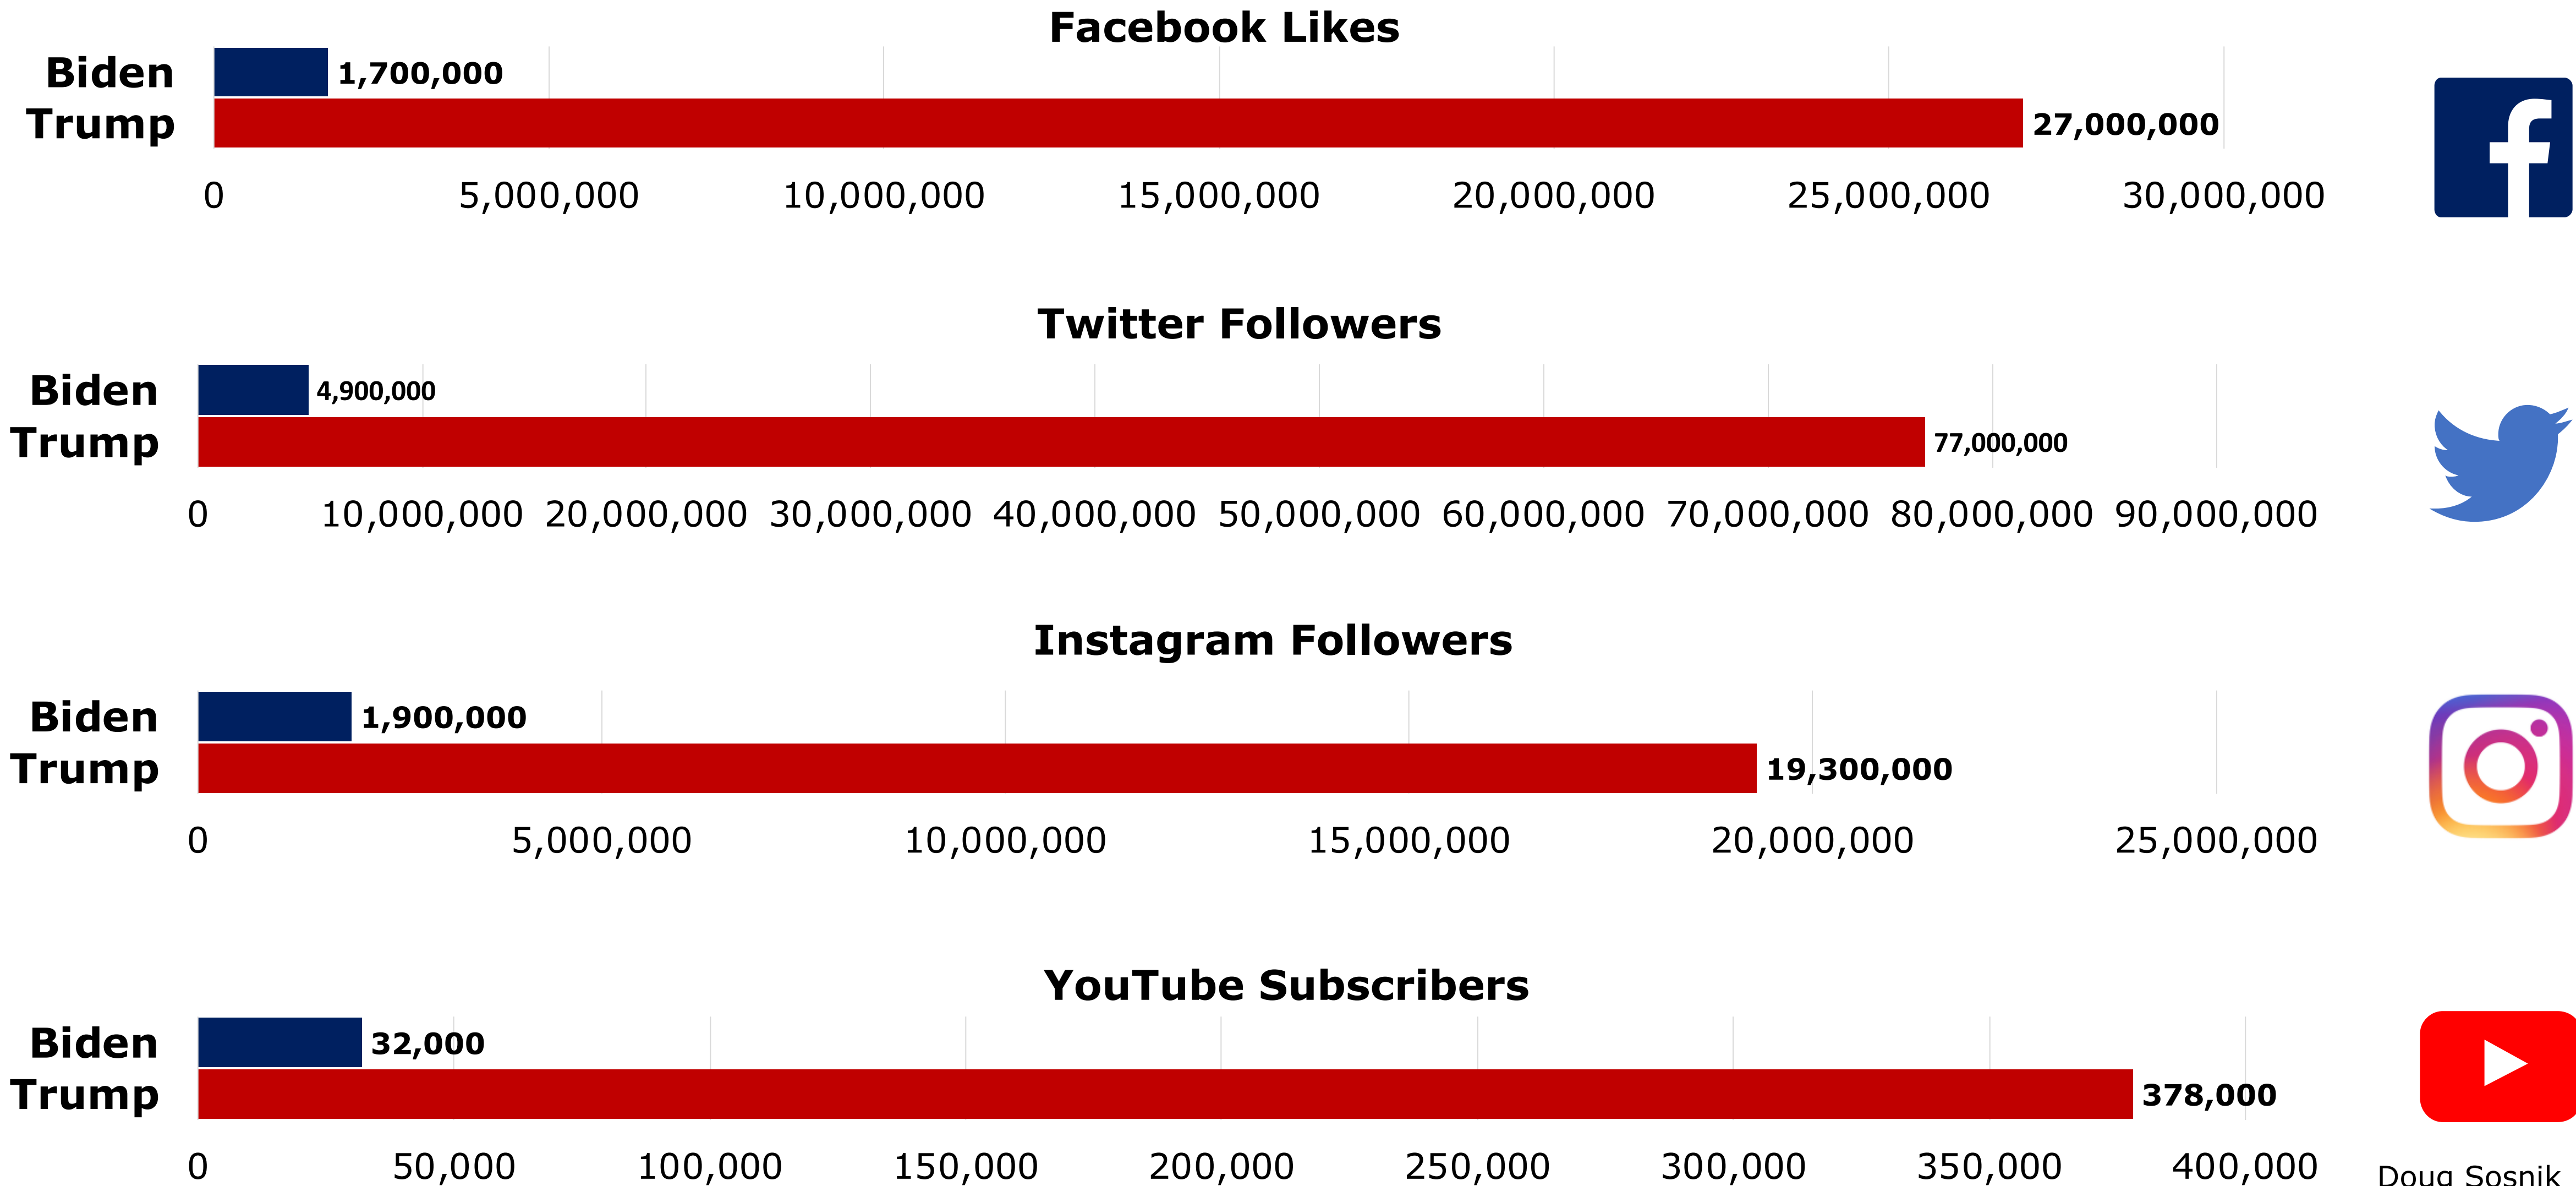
Facebook Likes

Biden 1,700,000
Trump 27,000,000

0 5,000,000 10,000,000 15,000,000 20,000,000 25,000,000 30,000,000

Twitter Followers

Biden 4,900,000
Trump 77,000,000

0 10,000,000 20,000,000 30,000,000 40,000,000 50,000,000 60,000,000 70,000,000 80,000,000 90,000,000

Instagram Followers

Biden 1,900,000
Trump 19,300,000

0 5,000,000 10,000,000 15,000,000 20,000,000 25,000,000

YouTube Subscribers

Biden 32,000
Trump 378,000

0 50,000 100,000 150,000 200,000 250,000 300,000 350,000 400,000

Doug Sosnik